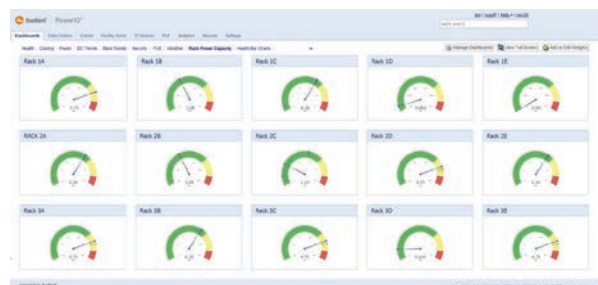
Sunbird | PowerIQ

Dashboards

Manage Dashboards | View Full Screen | Add or Edit Widgets

Rack Power Capacity

Rack 1A

Rack 1B

Rack 1C

Rack 1D

Rack 1E

RACK 2A

Rack 2B

Rack 2C

Rack 2D

Rack 2E

Rack 3A

Rack 3B

Rack 3C

Rack 3D

Rack 3E